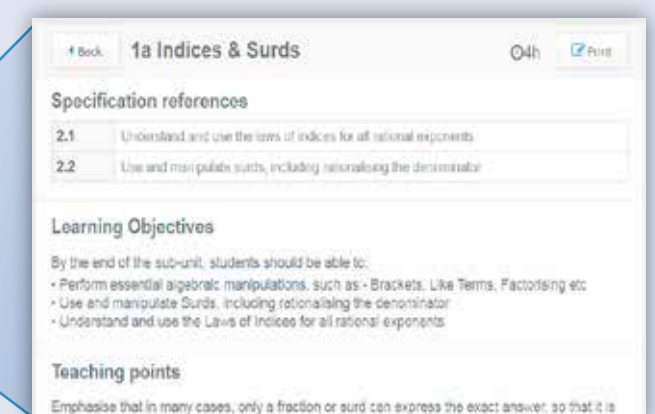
Back 1a Indices & Surds ⊙4h Print

Specification references

| 2.1 | Understand and use the laws of indices for all rational exponents |
|---|---|
| 2.2 | Use and manipulate surds, including rationalising the denominator |

Learning Objectives

By the end of the sub-unit, students should be able to:
• Perform essential algebraic manipulations, such as - Brackets, Like Terms, Factorising etc
• Use and manipulate Surds, including rationalising the denominator
• Understand and use the Laws of Indices for all rational exponents

Teaching points

Emphasise that in many cases, only a fraction or surd can express the exact answer, so that it is